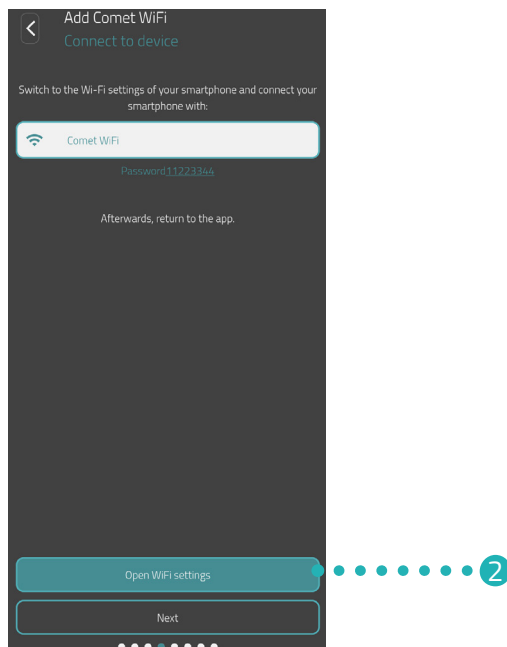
Add Comet WiFi
Connect to device

Switch to the Wi-Fi settings of your smartphone and connect your smartphone with:

Comet WiFi

Password11223344

Afterwards, return to the app.

Open WiFi settings

2

Next